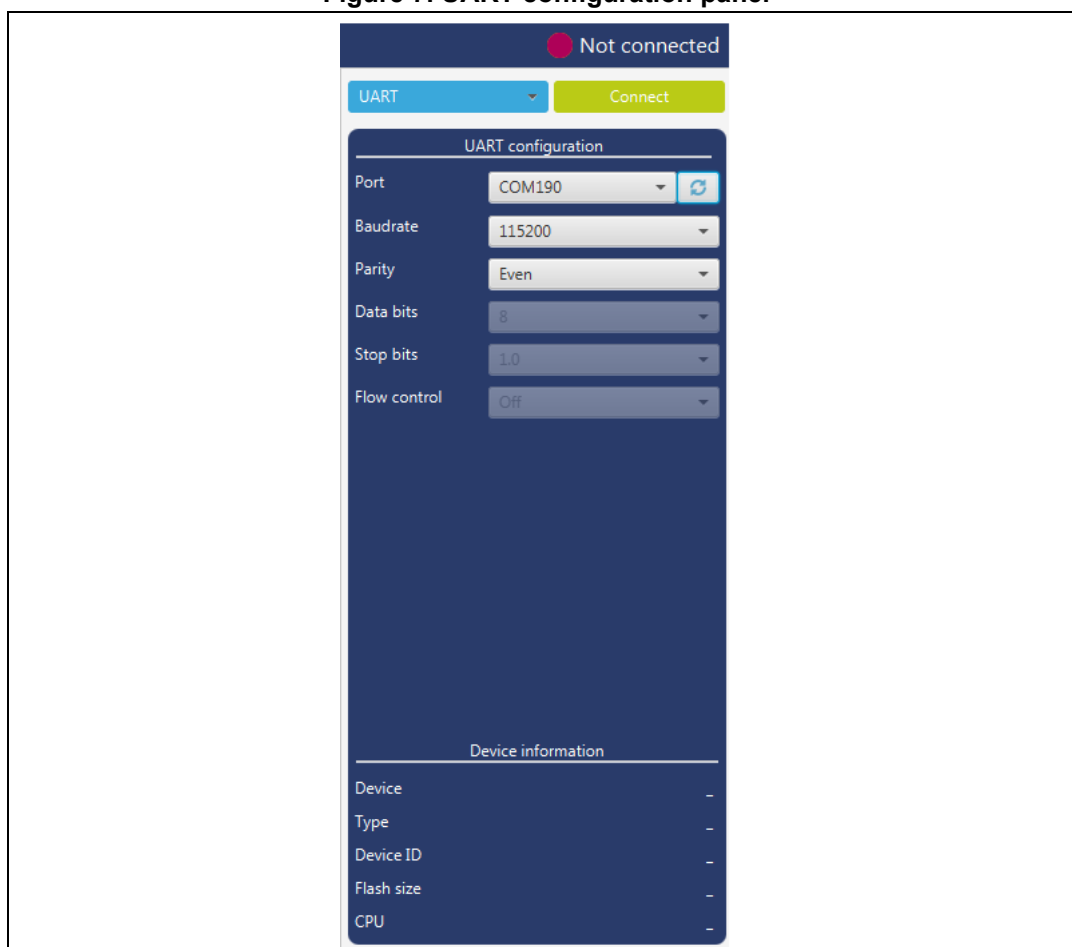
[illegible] UART configuration panel

Not connected

UART

Connect

UART configuration

Port COM190

Baudrate 115200

Parity Even

Data bits 8

Stop bits 1.0

Flow control Off

Device information

Device _

Type _

Device ID _

Flash size _

CPU _